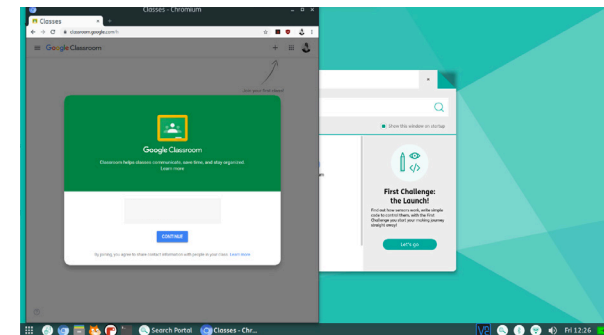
Classes - Chromium

Classes

classroom.google.com/h

Google Classroom

Join your first class!

Google Classroom

Classroom helps classes communicate, save time, and stay organized. Learn more

CONTINUE

By joining, you agree to share contact information with people in your class. Learn more

Show this window on startup

First Challenge: the Launch!

Find out how rockets work, write simple code to control them, with the First Challenge you start your coding journey straight away!

Let's go

Search Portal

Classes - Chr...

Fri 12:26